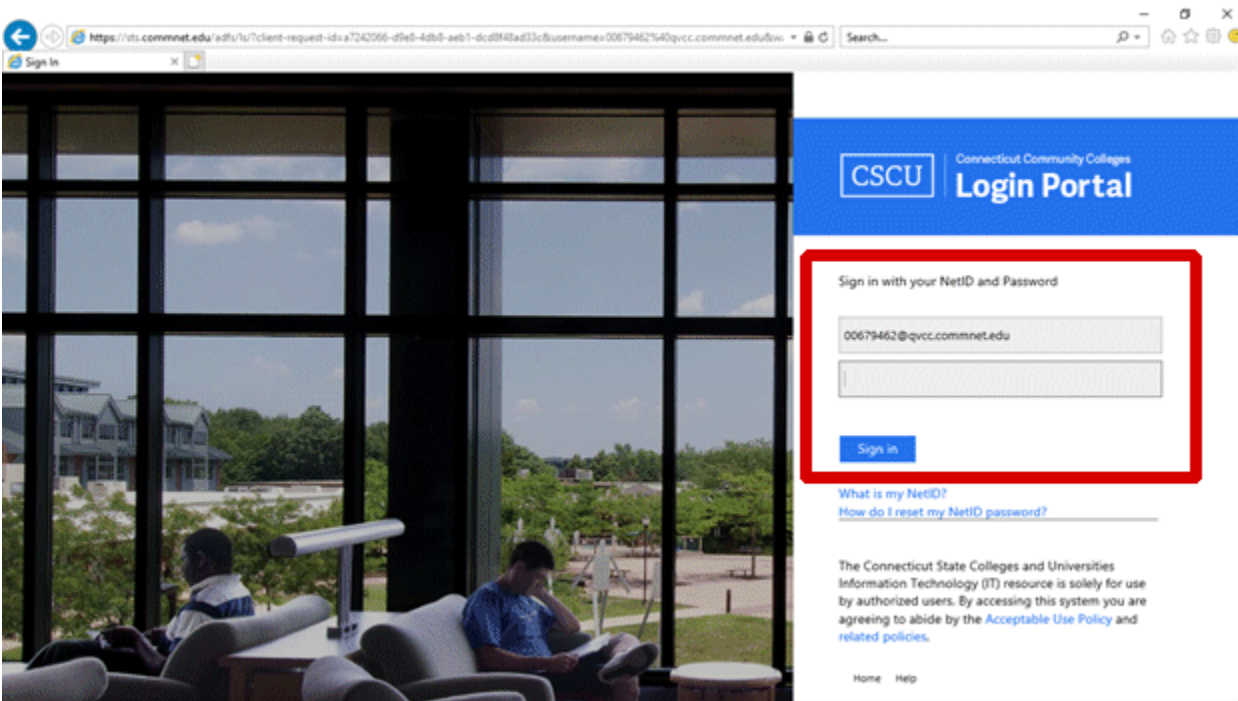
https://sts.commnet.edu/adfs/ls/?client-request-id=a7242066-d9e8-4db8-aeb1-dcd8f48ad33c&username=00679462%40qvcc.commnet.edu&w

Search...

Sign In

CSCU Connecticut Community Colleges Login Portal

Sign in with your NetID and Password

00679462@qvcc.commnet.edu

Sign in

What is my NetID?
How do I reset my NetID password?

The Connecticut State Colleges and Universities Information Technology (IT) resource is solely for use by authorized users. By accessing this system you are agreeing to abide by the Acceptable Use Policy and related policies.

Home Help